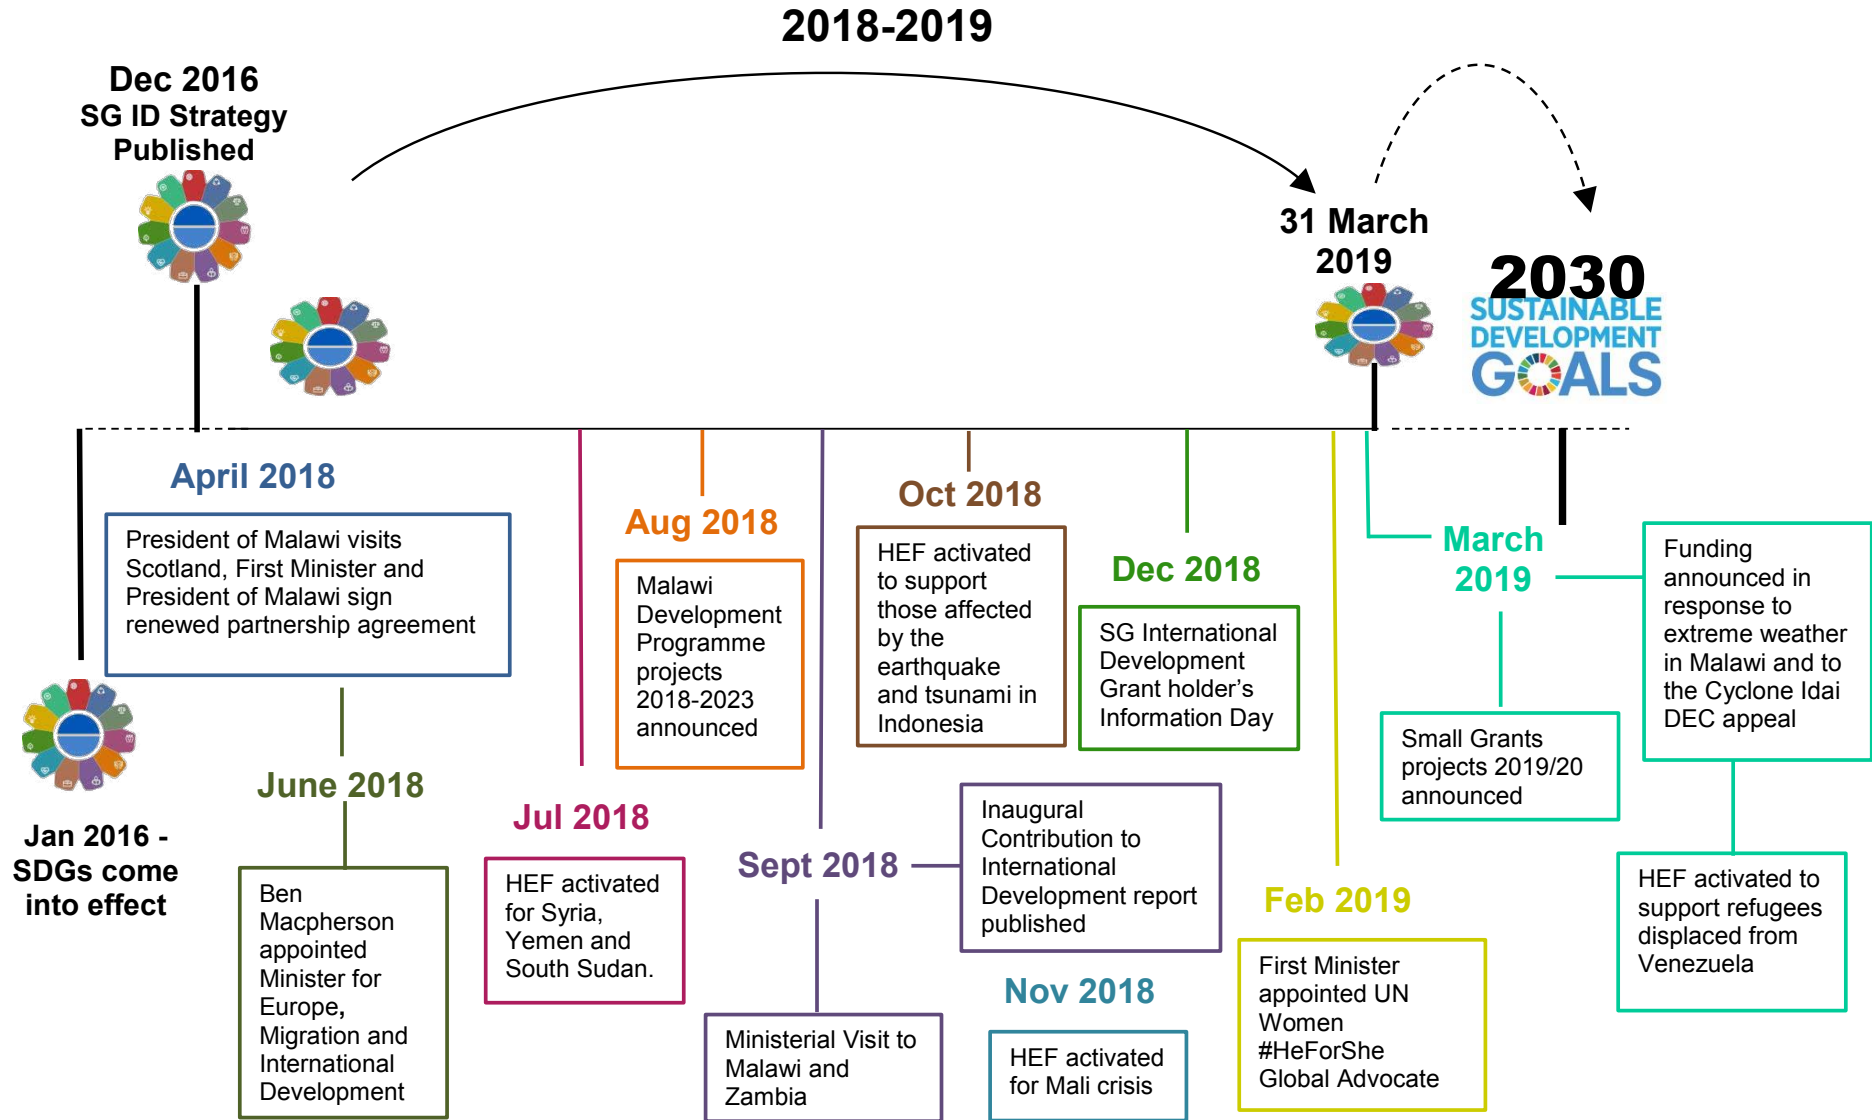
2018-2019

Dec 2016
SG ID Strategy Published

31 March 2019

2030
SUSTAINABLE DEVELOPMENT GOALS

April 2018

President of Malawi visits Scotland, First Minister and President of Malawi sign renewed partnership agreement

Aug 2018

Malawi Development Programme projects 2018-2023 announced

Oct 2018

HEF activated to support those affected by the earthquake and tsunami in Indonesia

Dec 2018

SG International Development Grant holder's Information Day

March 2019

Funding announced in response to extreme weather in Malawi and to the Cyclone Idai DEC appeal

Small Grants projects 2019/20 announced

HEF activated to support refugees displaced from Venezuela

June 2018

Ben Macpherson appointed Minister for Europe, Migration and International Development

Jul 2018

HEF activated for Syria, Yemen and South Sudan.

Sept 2018

Inaugural Contribution to International Development report published

Ministerial Visit to Malawi and Zambia

Nov 2018

HEF activated for Mali crisis

Feb 2019

First Minister appointed UN Women #HeForShe Global Advocate

Jan 2016 - SDGs come into effect